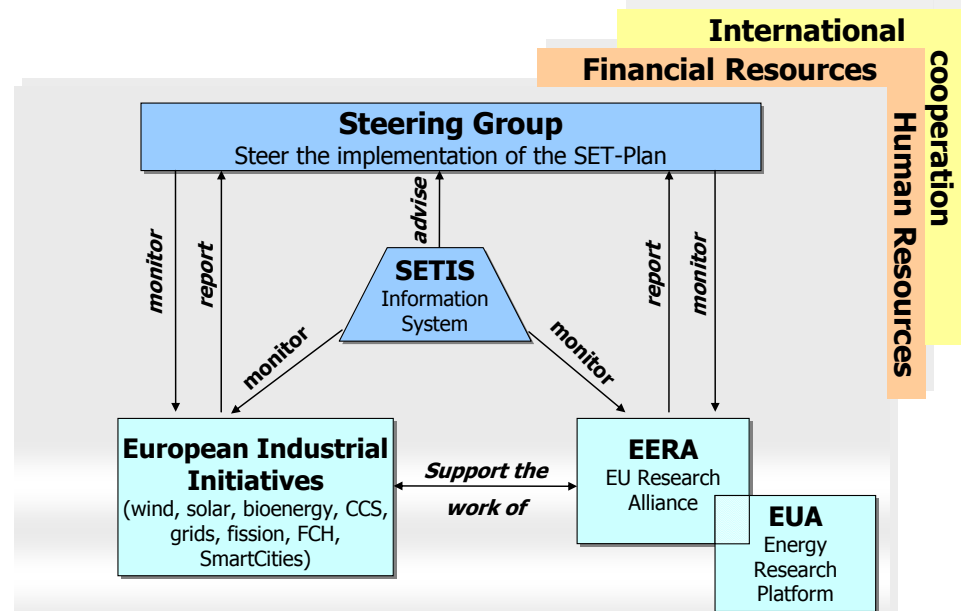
International cooperation

Financial Resources

Human Resources

Steering Group
Steer the implementation of the SET-Plan

monitor

report

advise

SETIS
Information System

report

monitor

monitor

monitor

European Industrial Initiatives
(wind, solar, bioenergy, CCS, grids, fission, FCH, SmartCities)

Support the work of

EERA
EU Research Alliance

EUA
Energy Research Platform